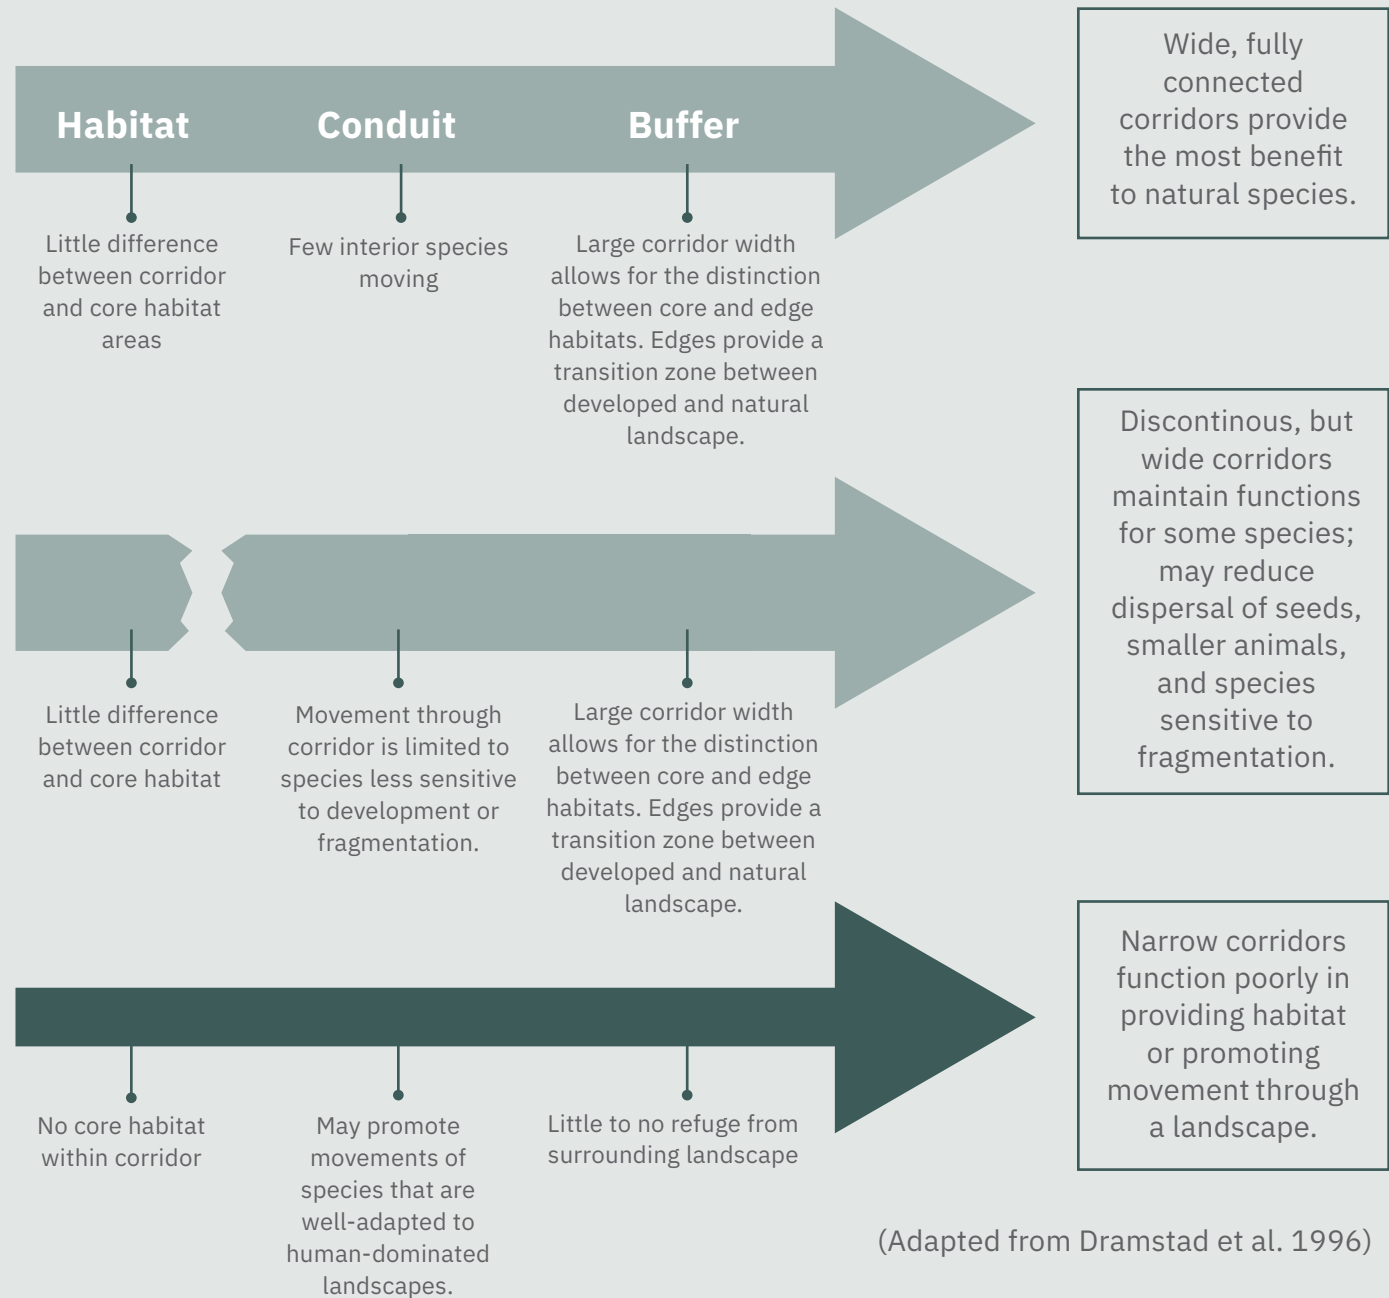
Habitat

Conduit

Buffer

Wide, fully connected corridors provide the most benefit to natural species.

Little difference between corridor and core habitat areas

Few interior species moving

Large corridor width allows for the distinction between core and edge habitats. Edges provide a transition zone between developed and natural landscape.

Discontinous, but wide corridors maintain functions for some species; may reduce dispersal of seeds, smaller animals, and species sensitive to fragmentation.

Little difference between corridor and core habitat

Movement through corridor is limited to species less sensitive to development or fragmentation.

Large corridor width allows for the distinction between core and edge habitats. Edges provide a transition zone between developed and natural landscape.

Narrow corridors function poorly in providing habitat or promoting movement through a landscape.

No core habitat within corridor

May promote movements of species that are well-adapted to human-dominated landscapes.

Little to no refuge from surrounding landscape

(Adapted from Dramstad et al. 1996)